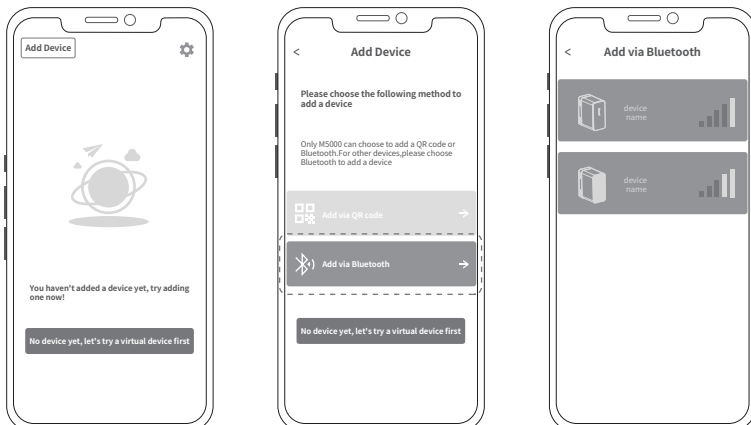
Add Device

You haven't added a device yet, try adding one now!

No device yet, let's try a virtual device first

<

Add Device

Please choose the following method to add a device

Only M5000 can choose to add a QR code or Bluetooth.For other devices,please choose Bluetooth to add a device

Add via QR code

Add via Bluetooth

No device yet, let's try a virtual device first

<

Add via Bluetooth

device name

device name